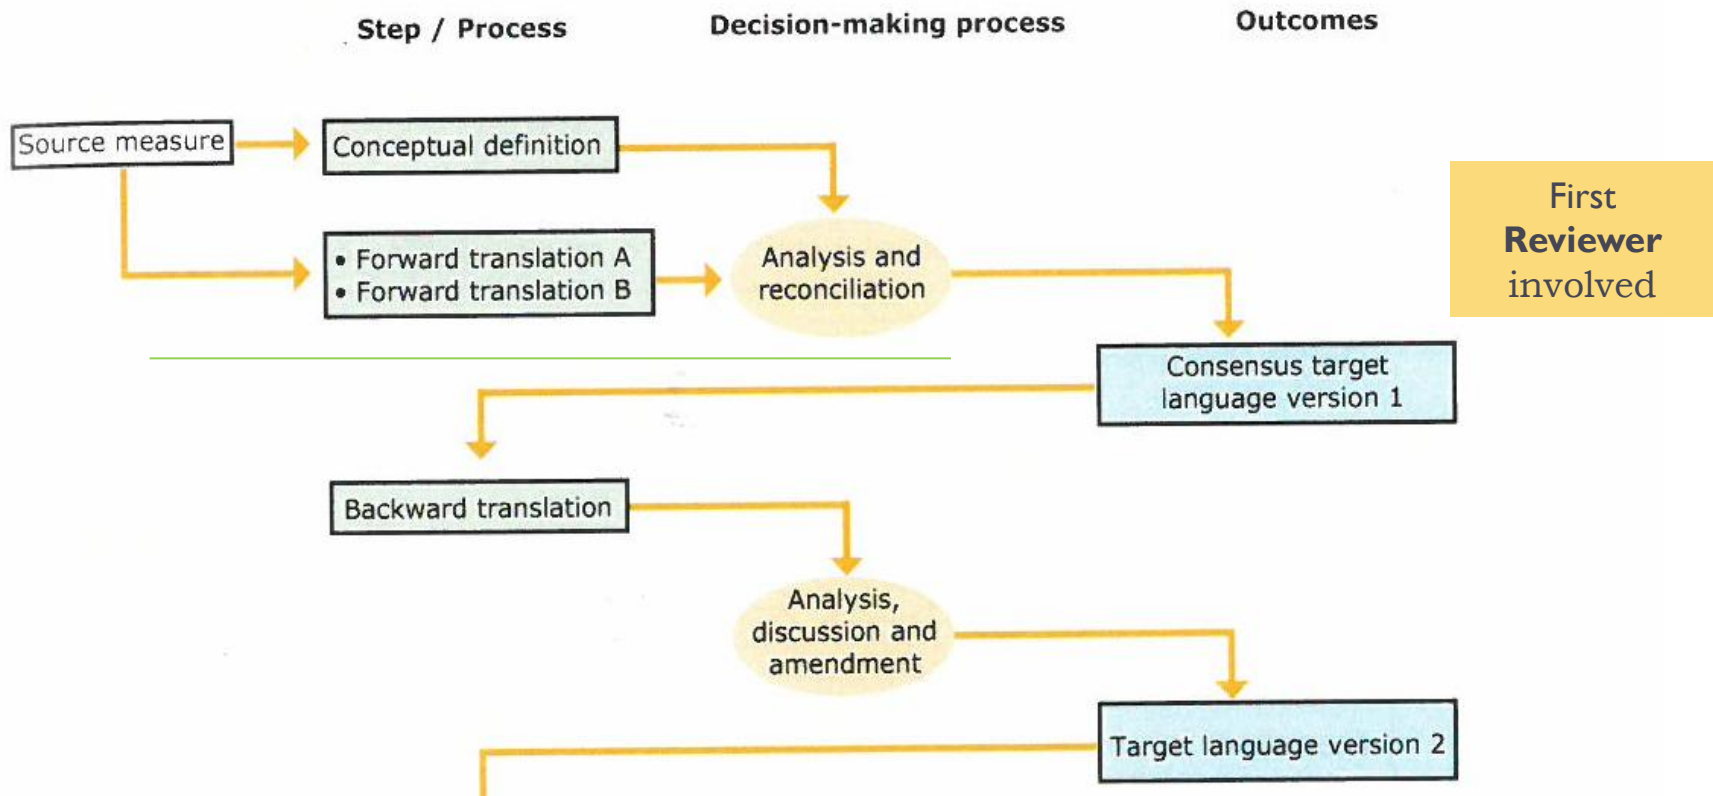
Step / Process

Decision-making process

Outcomes

Source measure

Conceptual definition

• Forward translation A
• Forward translation B

Analysis and reconciliation

First Reviewer involved

Consensus target language version 1

Backward translation

Analysis, discussion and amendment

Target language version 2